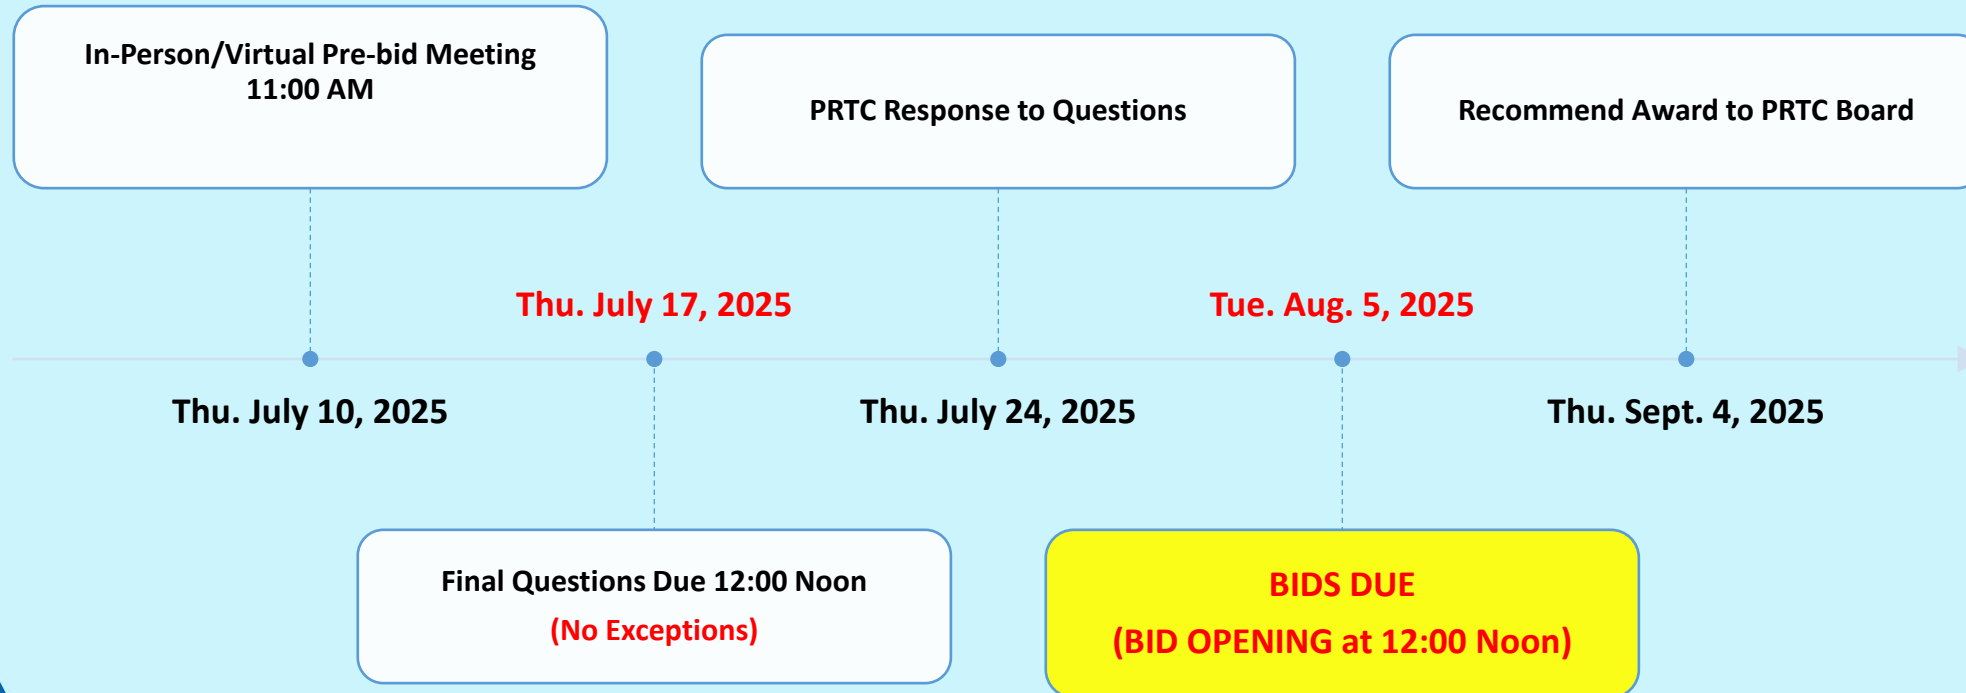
In-Person/Virtual Pre-bid Meeting
11:00 AM

PRTC Response to Questions

Recommend Award to PRTC Board

Thu. July 17, 2025

Tue. Aug. 5, 2025

Thu. July 10, 2025

Thu. July 24, 2025

Thu. Sept. 4, 2025

Final Questions Due 12:00 Noon
(No Exceptions)

BIDS DUE
(BID OPENING at 12:00 Noon)